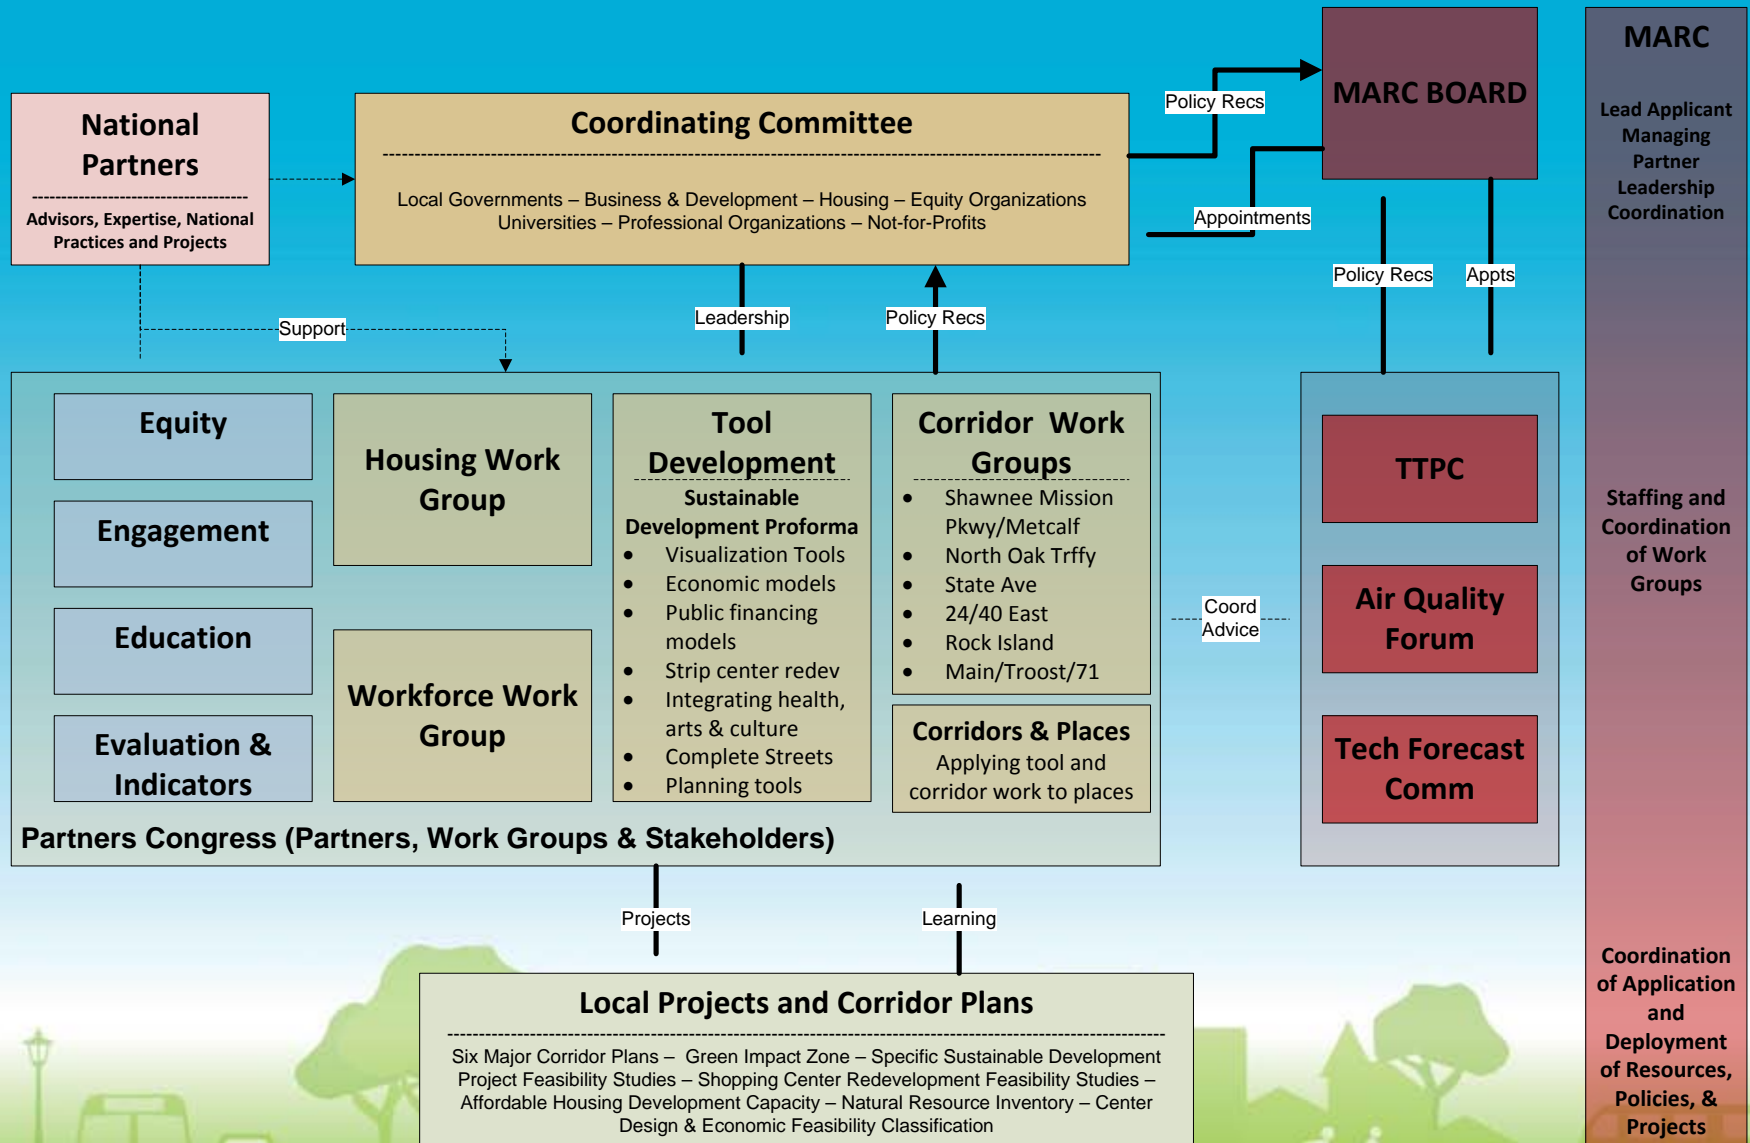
National Partners

Advisors, Expertise, National Practices and Projects

Coordinating Committee

Local Governments – Business & Development – Housing – Equity Organizations Universities – Professional Organizations – Not-for-Profits

Policy Recs

MARC BOARD

Appointments

MARC

Lead Applicant Managing Partner Leadership Coordination

Policy Recs

Appts

Support

Leadership

Policy Recs

Equity

Housing Work Group

Tool Development

Sustainable Development Proforma

- Visualization Tools
- Economic models
- Public financing models
- Strip center redev
- Integrating health, arts & culture
- Complete Streets
- Planning tools

Corridor Work Groups

- Shawnee Mission Pkwy/Metcalf
- North Oak Trffy
- State Ave
- 24/40 East
- Rock Island
- Main/Troost/71

Engagement

Education

Evaluation & Indicators

Workforce Work Group

Corridors & Places

Applying tool and corridor work to places

Coord Advice

TTPC

Air Quality Forum

Tech Forecast Comm

Staffing and Coordination of Work Groups

Partners Congress (Partners, Work Groups & Stakeholders)

Projects

Learning

Local Projects and Corridor Plans

Six Major Corridor Plans – Green Impact Zone – Specific Sustainable Development Project Feasibility Studies – Shopping Center Redevelopment Feasibility Studies – Affordable Housing Development Capacity – Natural Resource Inventory – Center Design & Economic Feasibility Classification

Coordination of Application and Deployment of Resources, Policies, & Projects